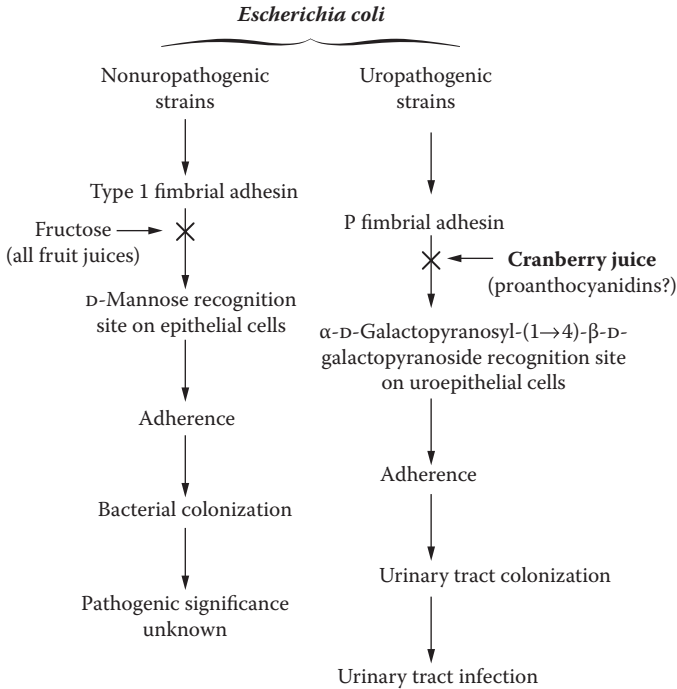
*Escherichia coli*

Nonuropathogenic strains

Type 1 fimbrial adhesin

Fructose (all fruit juices)

D-Mannose recognition site on epithelial cells

Adherence

Bacterial colonization

Pathogenic significance unknown

Uropathogenic strains

P fimbrial adhesin

**Cranberry juice** (proanthocyanidins?)

α-D-Galactopyranosyl-(1→4)-β-D-galactopyranoside recognition site on uroepithelial cells

Adherence

Urinary tract colonization

Urinary tract infection